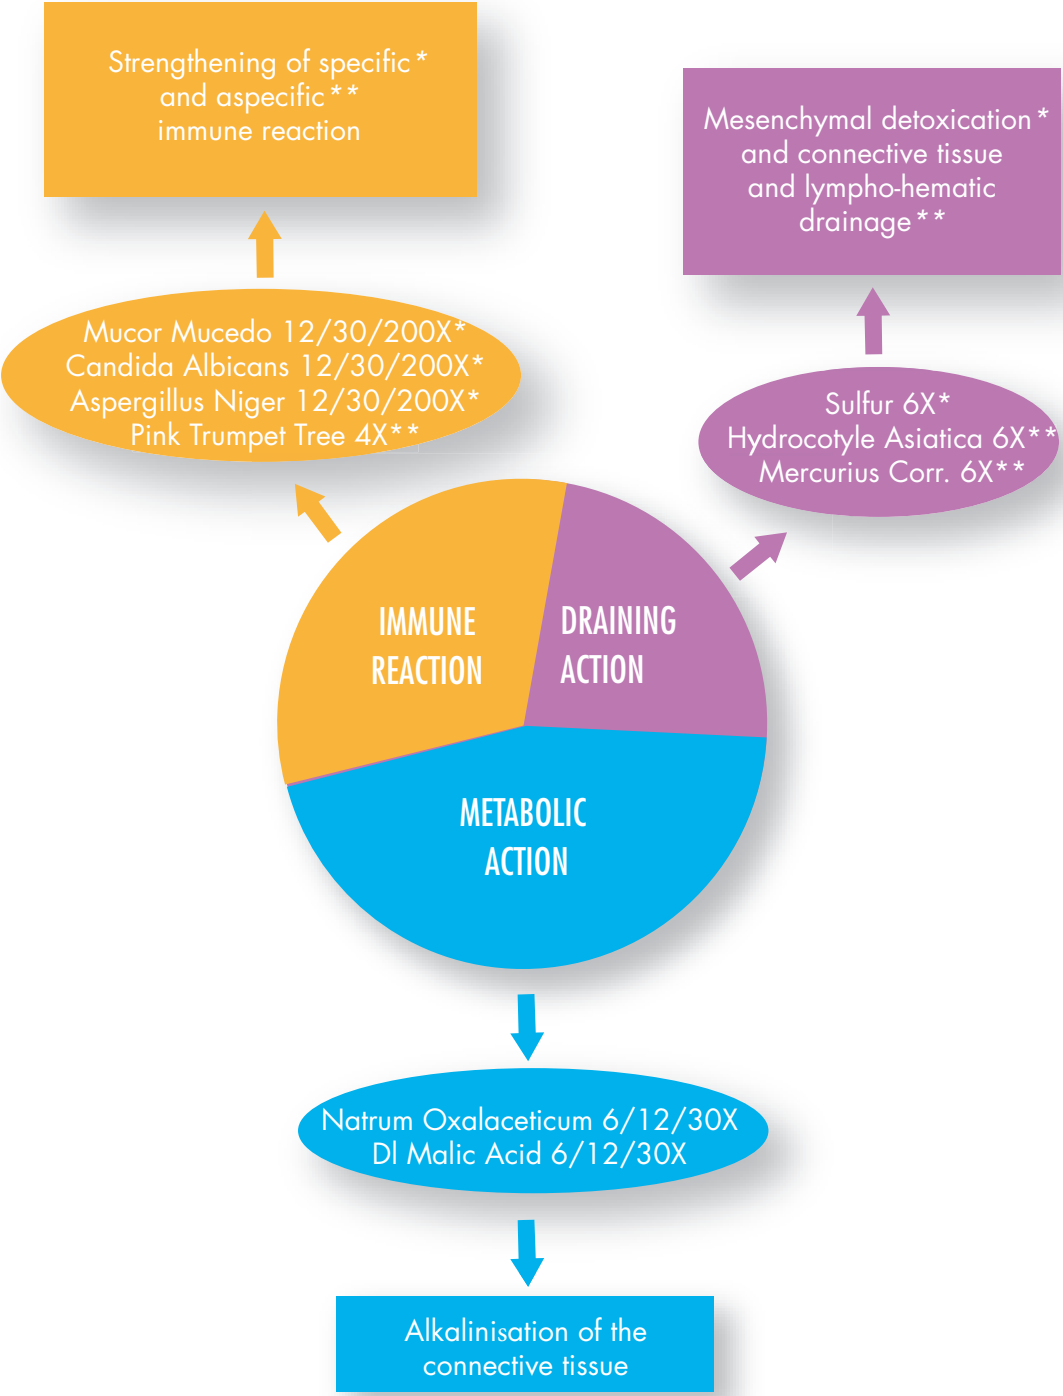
Strengthening of specific*
and aspecific**
immune reaction

Mesenchymal detoxication*
and connective tissue
and lympho-hematic
drainage**

Mucor Mucedo 12/30/200X*
Candida Albicans 12/30/200X*
Aspergillus Niger 12/30/200X*
Pink Trumpet Tree 4X**

Sulfur 6X*
Hydrocotyle Asiatica 6X**
Mercurius Corr. 6X**

IMMUNE REACTION

DRAINING ACTION

METABOLIC ACTION

Natrum Oxalaceticum 6/12/30X
Dl Malic Acid 6/12/30X

Alkalinisation of the
connective tissue